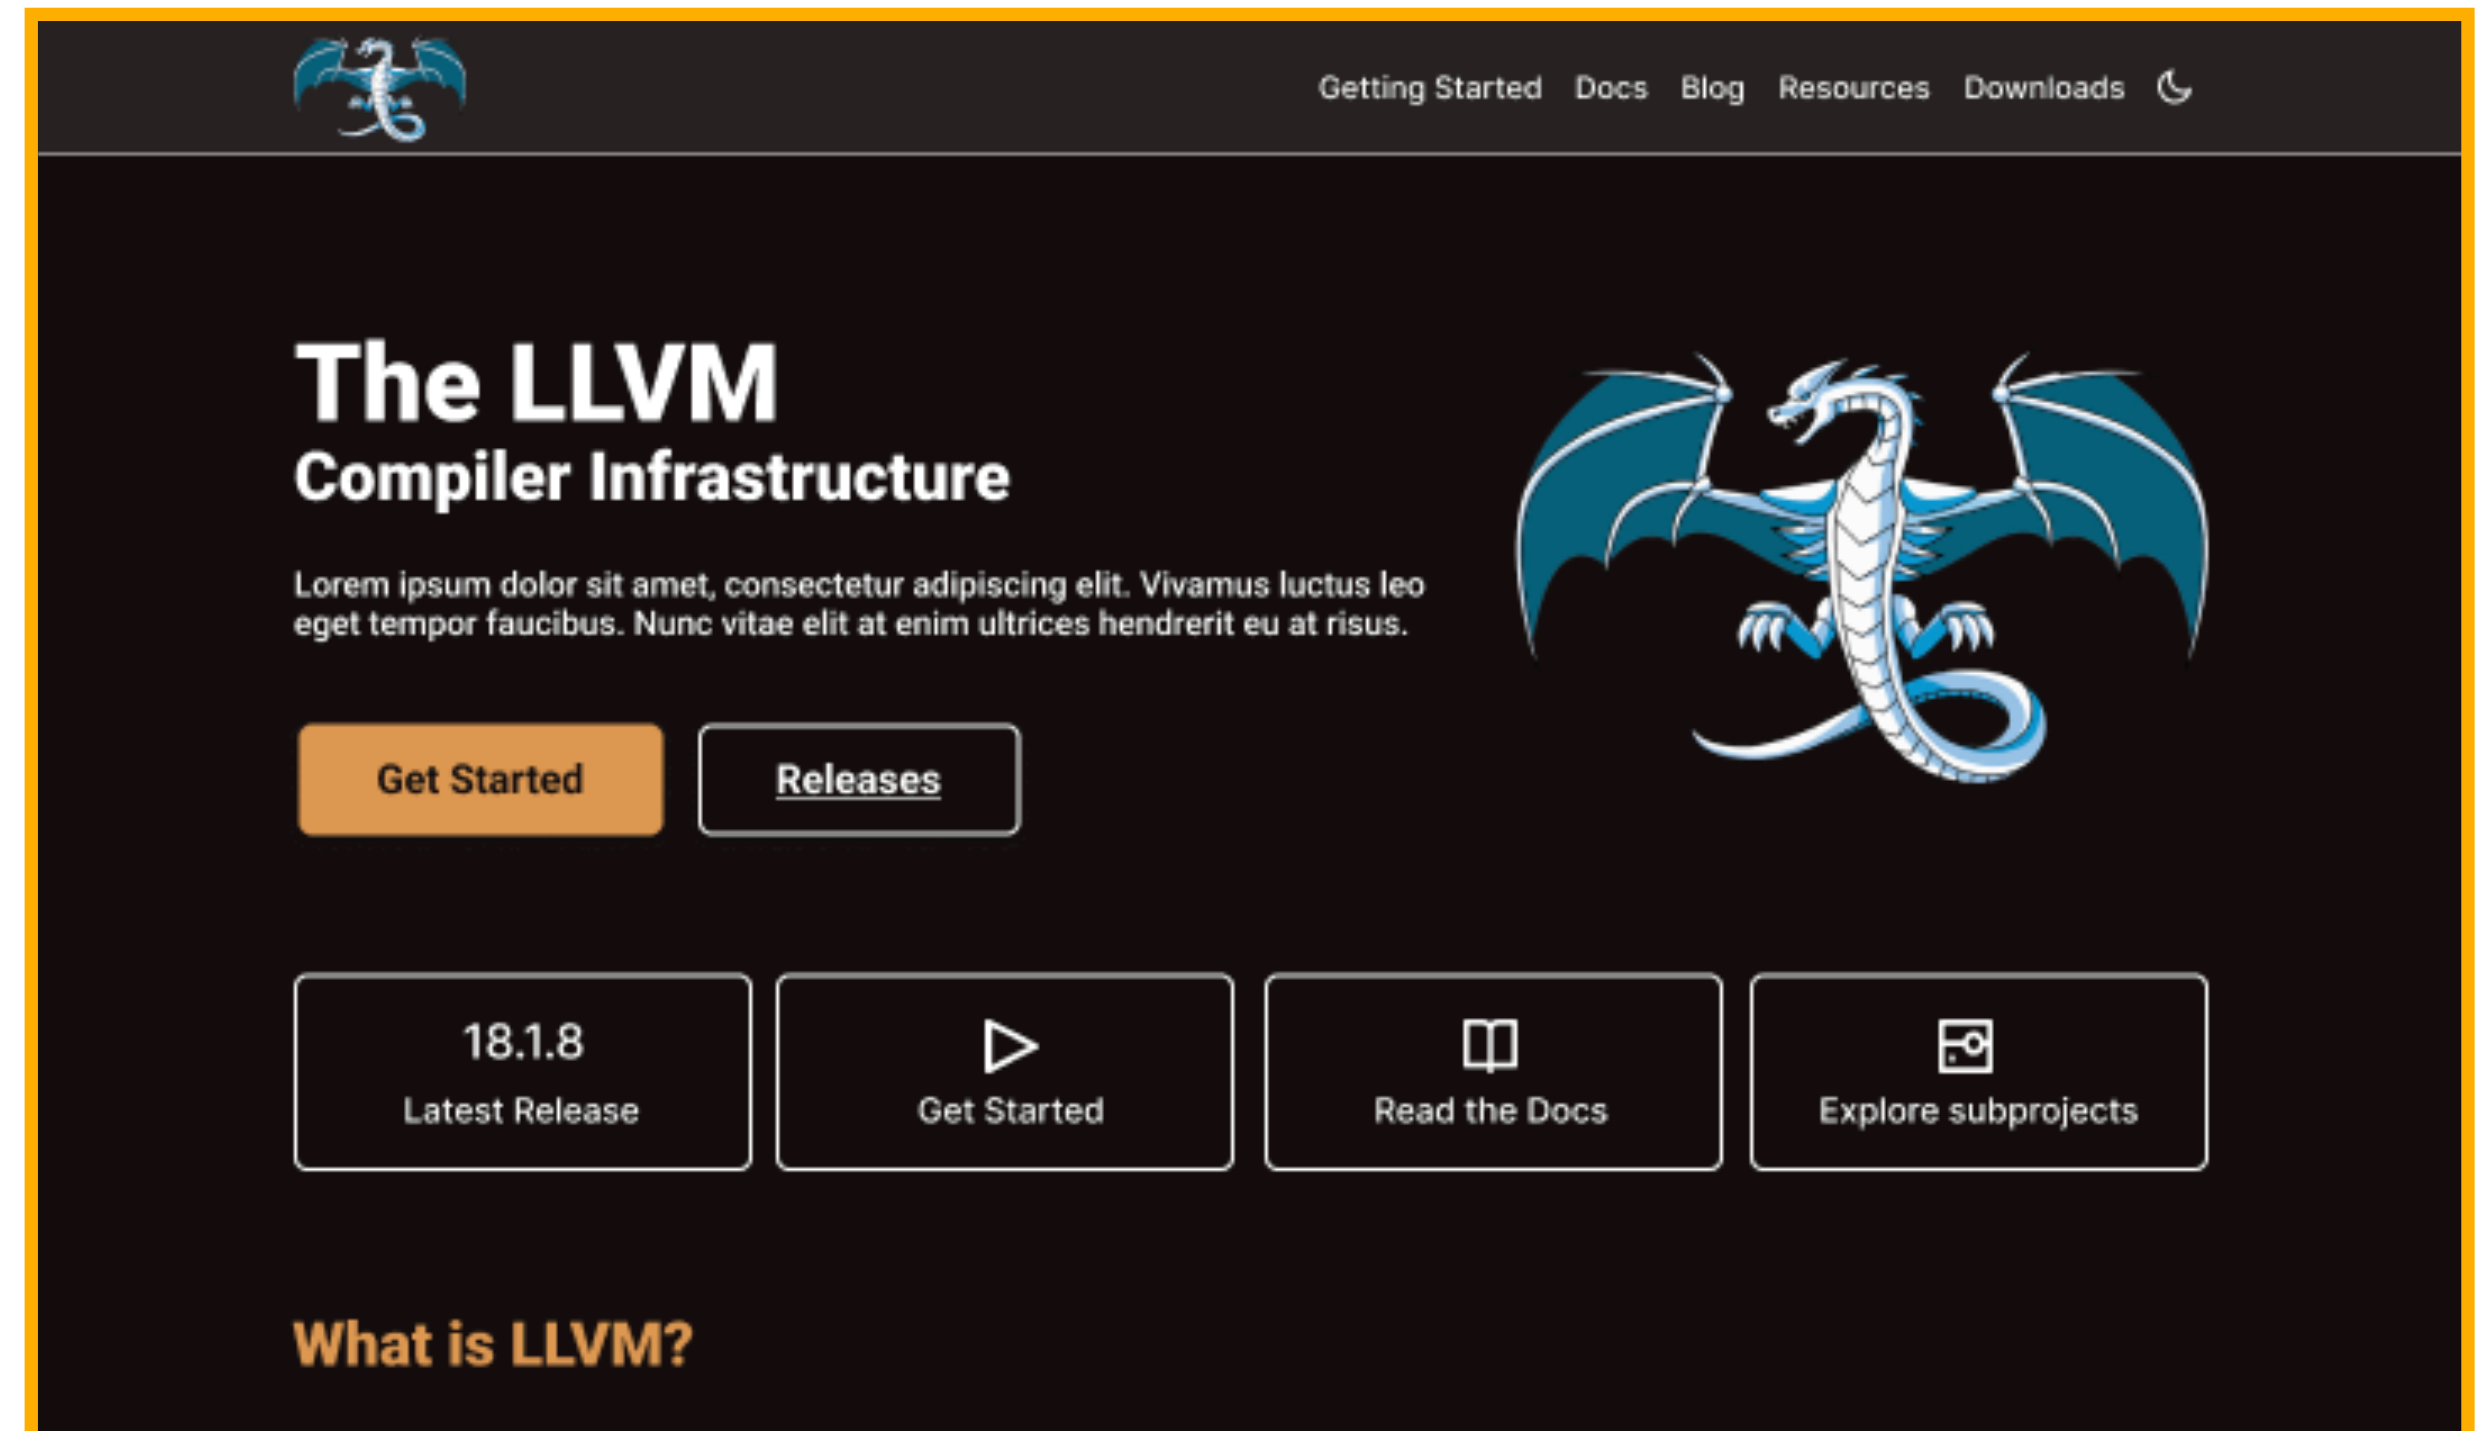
Getting Started Docs Blog Resources Downloads

The LLVM
Compiler Infrastructure

Lorem ipsum dolor sit amet, consectetur adipiscing elit. Vivamus luctus leo eget tempor faucibus. Nunc vitae elit at enim ultrices hendrerit eu at risus.

Get Started
Releases

18.1.8
Latest Release

Get Started

Read the Docs

Explore subprojects

What is LLVM?